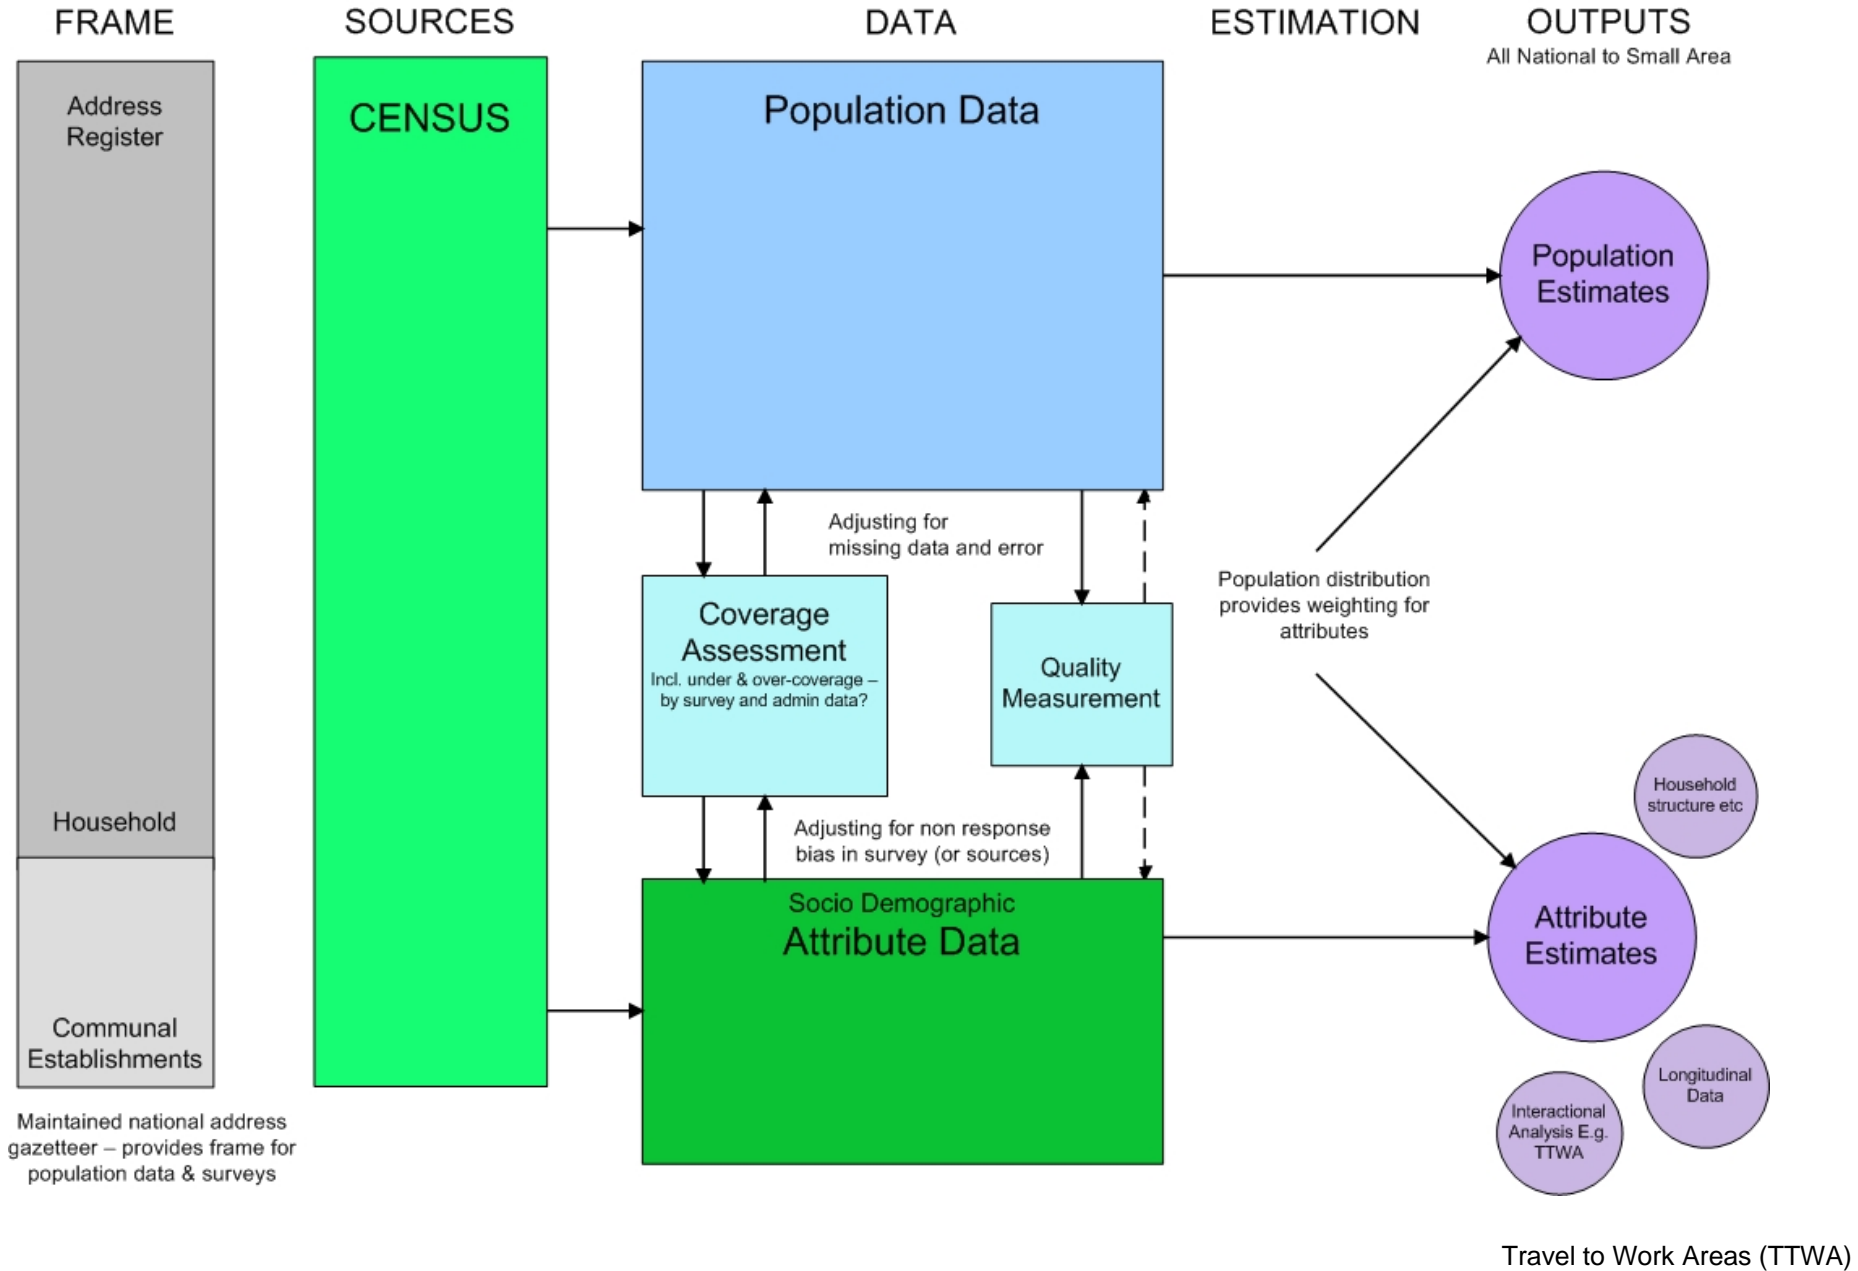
FRAME

SOURCES

DATA

ESTIMATION

OUTPUTS
All National to Small Area

Address Register

Household

Communal Establishments

Maintained national address gazetteer – provides frame for population data & surveys

CENSUS

Population Data

Adjusting for missing data and error

Coverage Assessment
Incl. under & over-coverage – by survey and admin data?

Quality Measurement

Adjusting for non response bias in survey (or sources)

Socio Demographic
Attribute Data

Population distribution provides weighting for attributes

Population Estimates

Household structure etc

Attribute Estimates

Longitudinal Data

Interactional Analysis E.g. TTWA

Travel to Work Areas (TTWA)